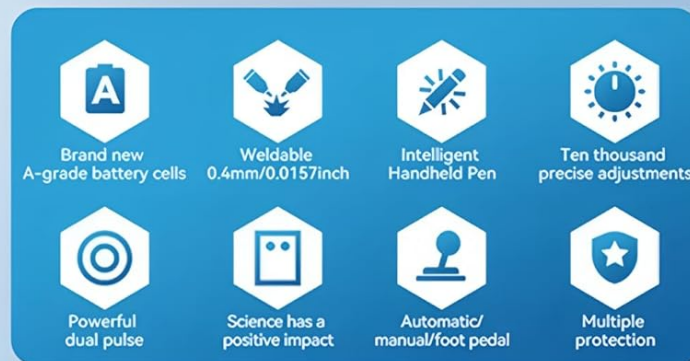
A

Brand new A-grade battery cells

Weldable 0.4mm/0.0157inch

Intelligent Handheld Pen

Ten thousand precise adjustments

Powerful dual pulse

Science has a positive impact

Automatic/ manual/foot pedal

Multiple protection